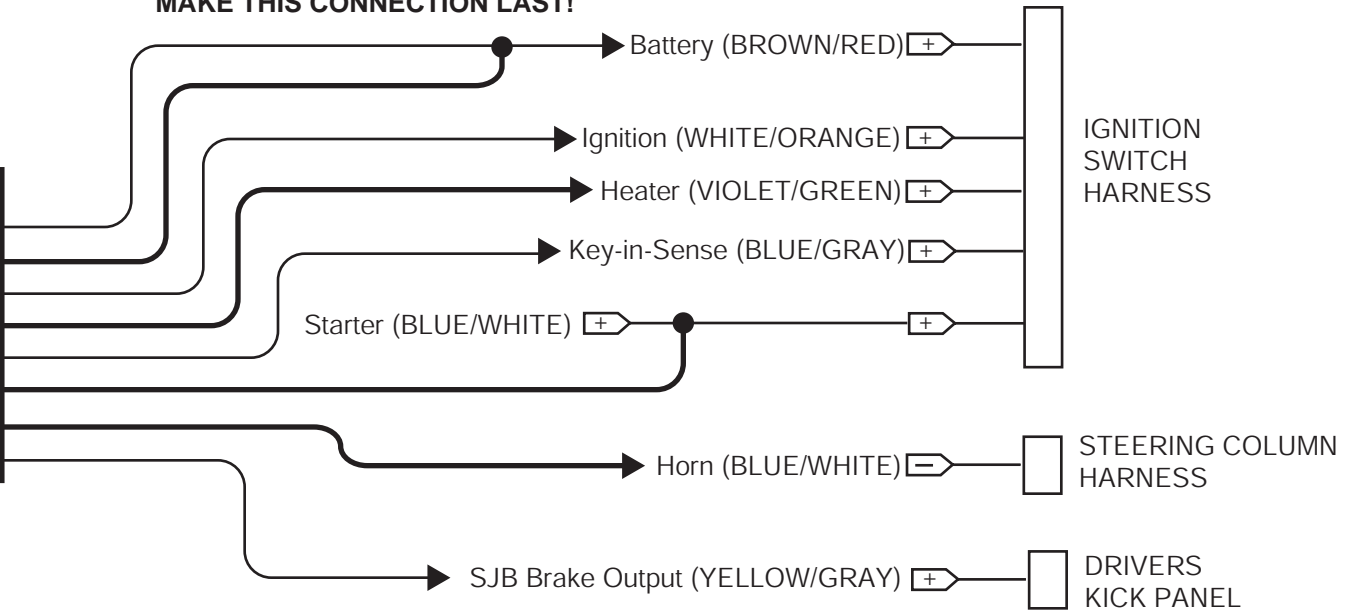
MAKE THIS CONNECTION LAST!

Battery (BROWN/RED) +

Ignition (WHITE/ORANGE) +

Heater (VIOLET/GREEN) +

Key-in-Sense (BLUE/GRAY) +

Starter (BLUE/WHITE) +

+

IGNITION SWITCH HARNESS

Horn (BLUE/WHITE) –

STEERING COLUMN HARNESS

SJB Brake Output (YELLOW/GRAY) +

DRIVERS KICK PANEL